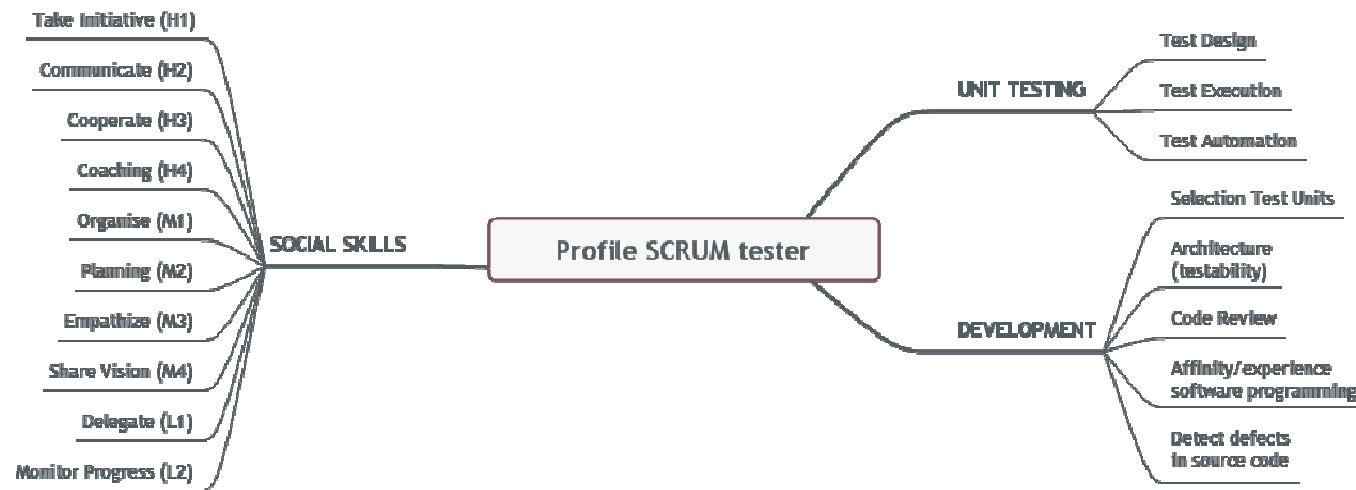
Profile SCRUM tester

SOCIAL SKILLS

Take Initiative (H1)

Communicate (H2)

Cooperate (H3)

Coaching (H4)

Organise (M1)

Planning (M2)

Empathize (M3)

Share Vision (M4)

Delegate (L1)

Monitor Progress (L2)

UNIT TESTING

Test Design

Test Execution

Test Automation

DEVELOPMENT

Selection Test Units

Architecture (testability)

Code Review

Affinity/experience software programming

Detect defects in source code